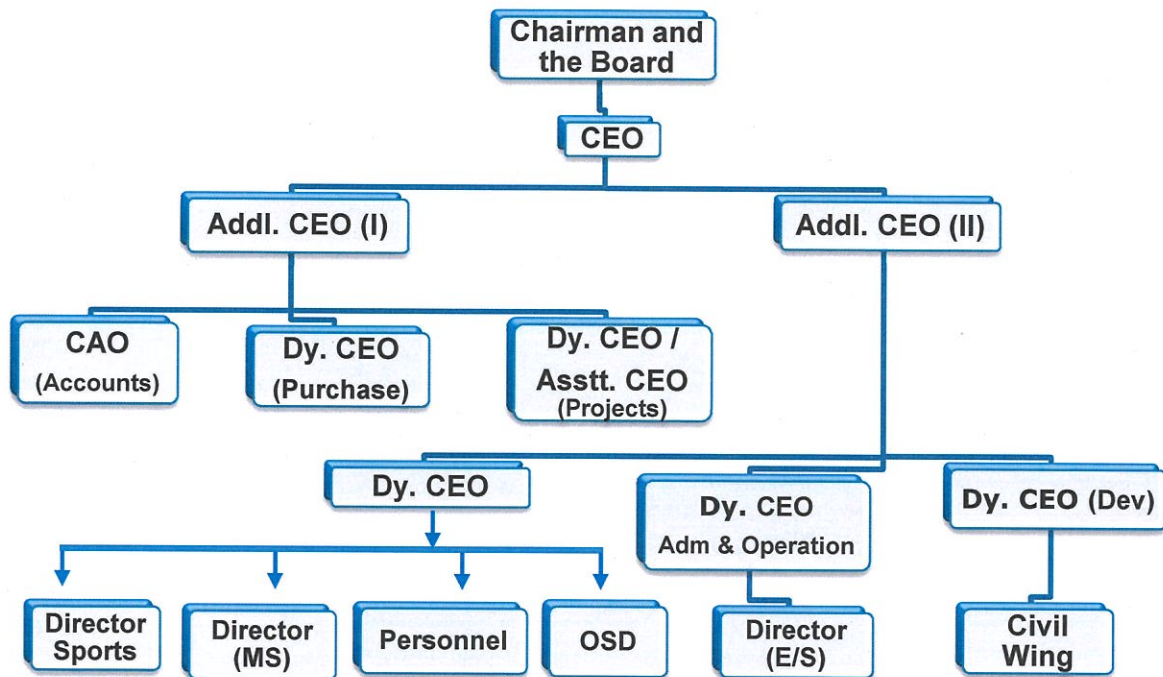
Chairman and the Board

CEO

Addl. CEO (I)

Addl. CEO (II)

CAO (Accounts)

Dy. CEO (Purchase)

Dy. CEO / Asstt. CEO (Projects)

Dy. CEO

Dy. CEO Adm & Operation

Dy. CEO (Dev)

Director Sports

Director (MS)

Personnel

OSD

Director (E/S)

Civil Wing